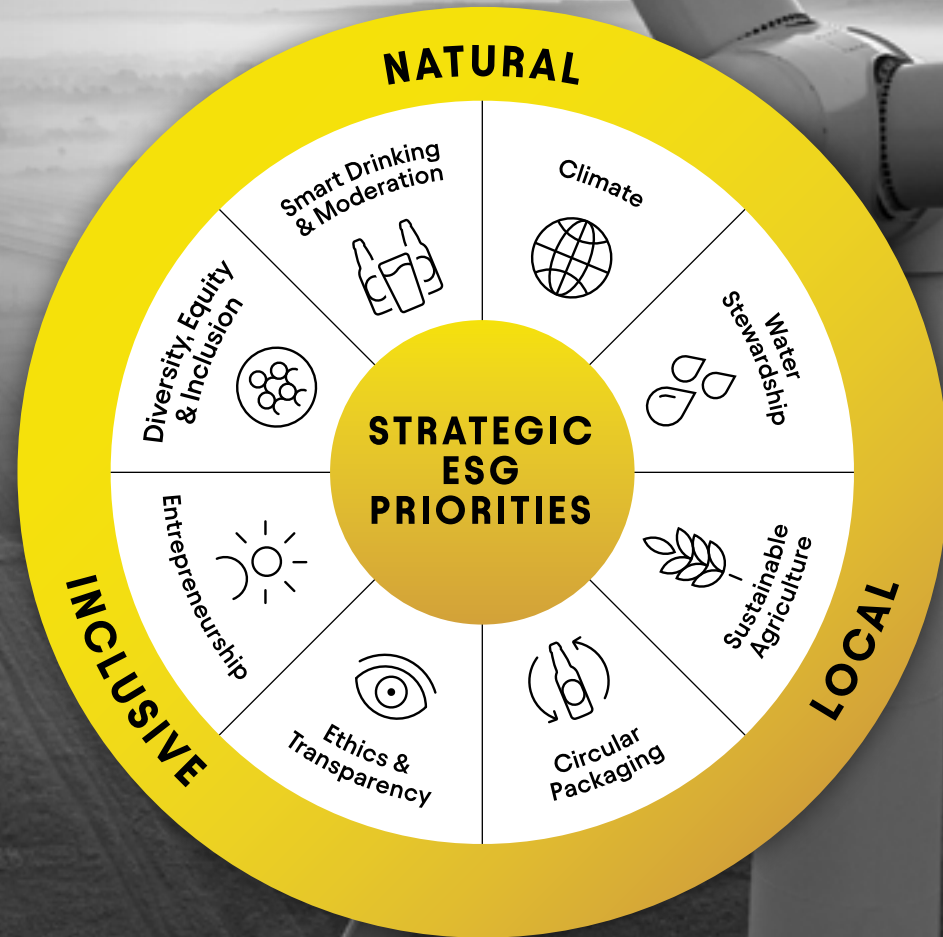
NATURAL

Smart Drinking & Moderation

Climate

Water Stewardship

Sustainable Agriculture

Circular Packaging

Ethics & Transparency

Entrepreneurship

Diversity, Equity & Inclusion

STRATEGIC ESG PRIORITIES

INCLUSIVE

LOCAL